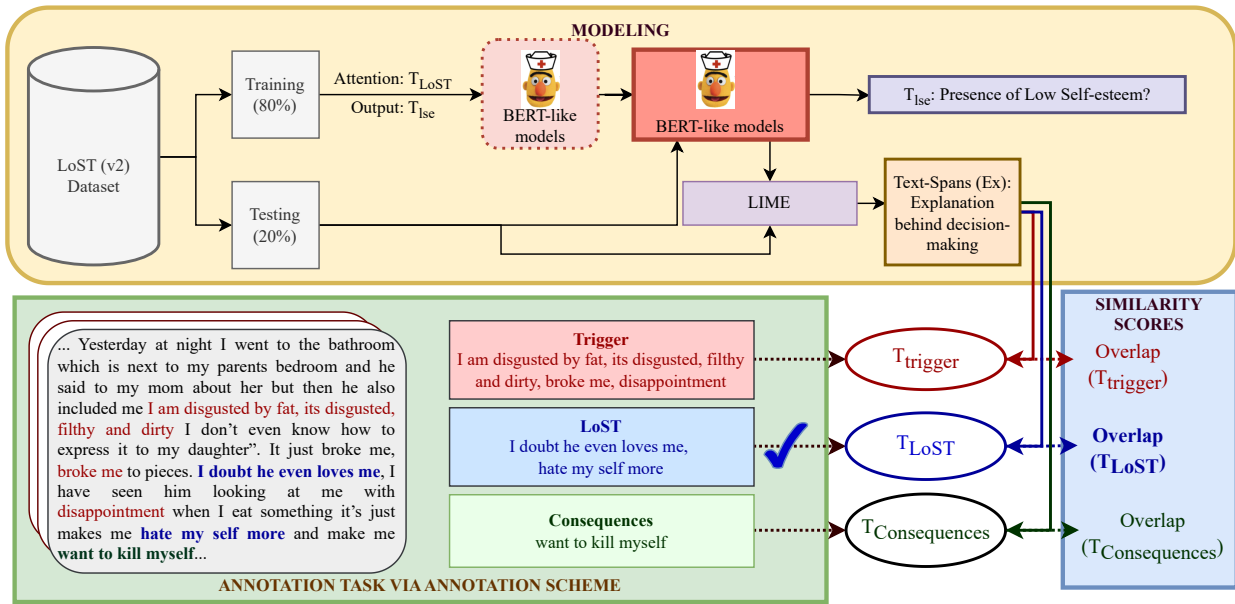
MODELING

LoST (v2) Dataset

Training (80%)

Testing (20%)

Attention: $T_{LoST}$

Output: $T_{lse}$

BERT-like models

BERT-like models

$T_{lse}$: Presence of Low Self-esteem?

LIME

Text-Spans (Ex): Explanation behind decision-making

... Yesterday at night I went to the bathroom which is next to my parents bedroom and he said to my mom about her but then he also included me I am disgusted by fat, its disgusted, filthy and dirty I don't even know how to express it to my daughter". It just broke me, broke me to pieces. I doubt he even loves me, I have seen him looking at me with disappointment when I eat something it's just makes me hate my self more and make me want to kill myself...

Trigger
I am disgusted by fat, its disgusted, filthy and dirty, broke me, disappointment

LoST
I doubt he even loves me, hate my self more

Consequences
want to kill myself

$T_{trigger}$

$T_{LoST}$

$T_{Consequences}$

SIMILARITY SCORES

Overlap ($T_{trigger}$)

Overlap ($T_{LoST}$)

Overlap ($T_{Consequences}$)

ANNOTATION TASK VIA ANNOTATION SCHEME